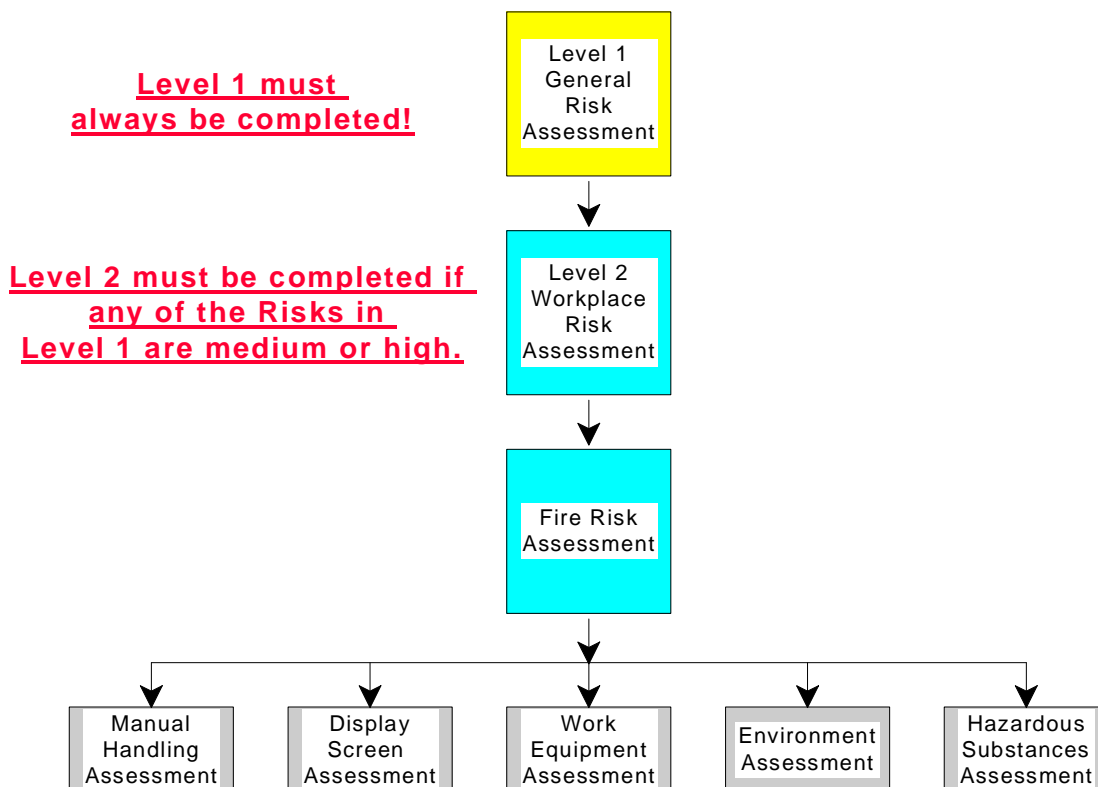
Level 1 must always be completed!

Level 1 General Risk Assessment

Level 2 must be completed if any of the Risks in Level 1 are medium or high.

Level 2 Workplace Risk Assessment

Fire Risk Assessment

Manual Handling Assessment

Display Screen Assessment

Work Equipment Assessment

Environment Assessment

Hazardous Substances Assessment